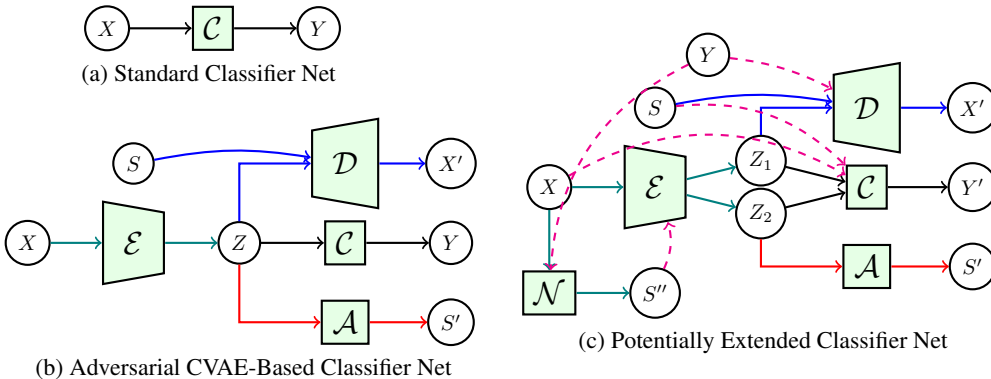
$X$ $\mathcal{C}$ $Y$
(a) Standard Classifier Net

$S$ $\mathcal{D}$ $X'$
$X$ $\mathcal{E}$ $Z$ $\mathcal{C}$ $Y$
$\mathcal{A}$ $S'$
(b) Adversarial CVAE-Based Classifier Net

$Y$
$S$ $\mathcal{D}$ $X'$
$X$ $\mathcal{E}$ $Z_1$ $\mathcal{C}$ $Y'$
$Z_2$
$\mathcal{N}$ $S''$ $\mathcal{A}$ $S'$
(c) Potentially Extended Classifier Net